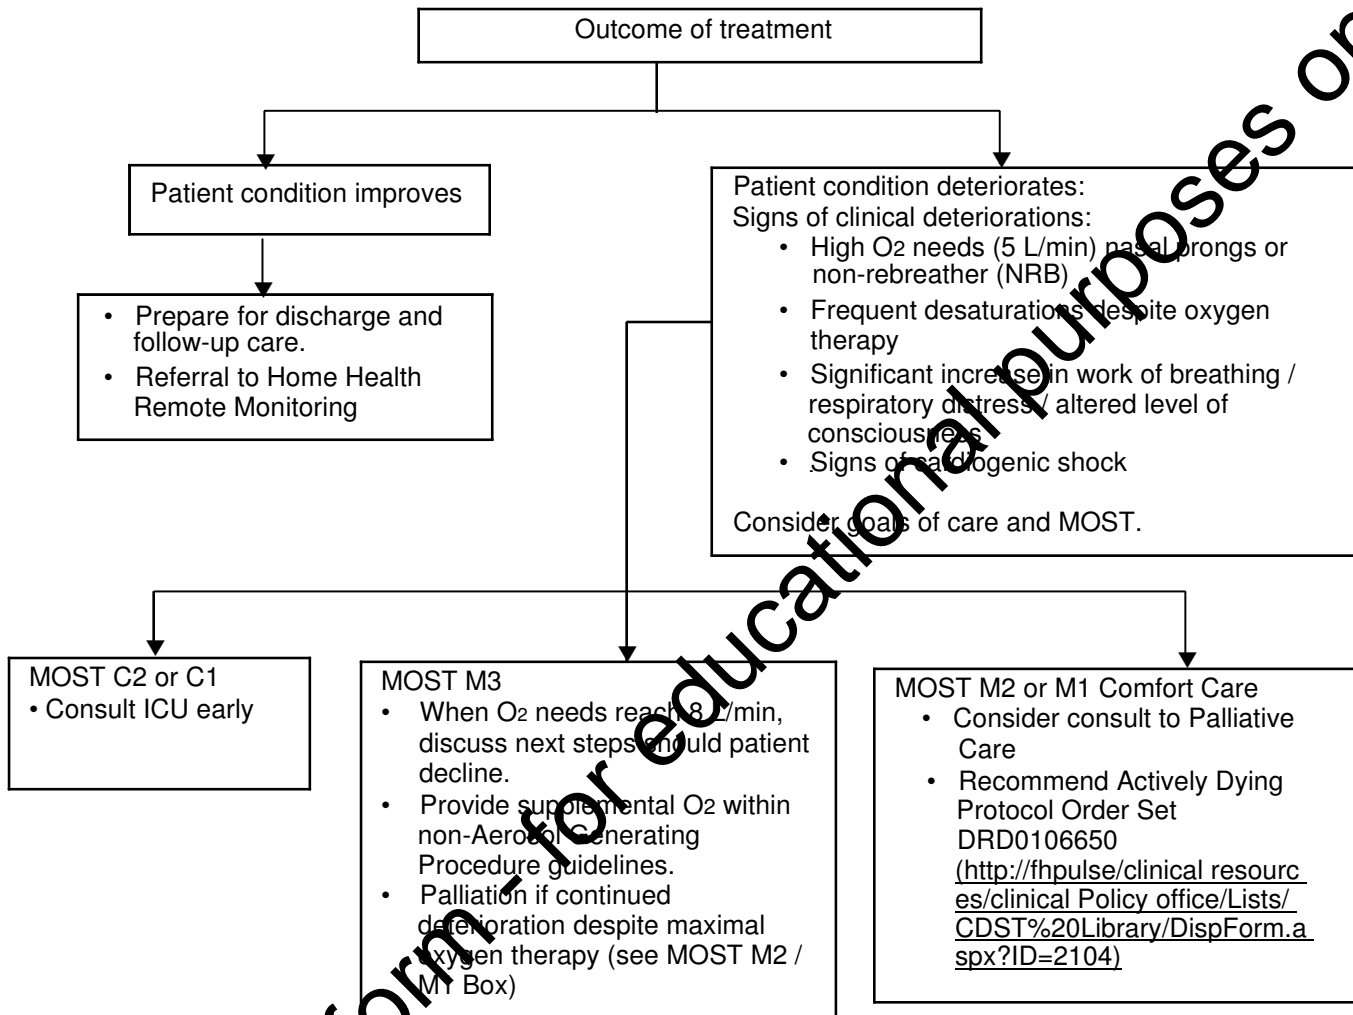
Outcome of treatment

Patient condition improves

- Prepare for discharge and follow-up care.
- Referral to Home Health Remote Monitoring

Patient condition deteriorates:
Signs of clinical deteriorations:
- High $O_2$ needs (5 L/min) nasal prongs or non-rebreather (NRB)
- Frequent desaturations despite oxygen therapy
- Significant increase in work of breathing / respiratory distress / altered level of consciousness
- Signs of cardiogenic shock

Consider goals of care and MOST.

MOST C2 or C1
• Consult ICU early

MOST M3
- When $O_2$ needs reach 8 L/min, discuss next steps should patient decline.
- Provide supplemental $O_2$ within non-Aerosol Generating Procedure guidelines.
- Palliation if continued deterioration despite maximal oxygen therapy (see MOST M2 / M1 Box)

MOST M2 or M1 Comfort Care
- Consider consult to Palliative Care
- Recommend Actively Dying Protocol Order Set DRD0106650 (http://fhpulse/clinical resources/clinical Policy office/Lists/CDST%20Library/DispForm.aspx?ID=2104)

form - for educational purposes o